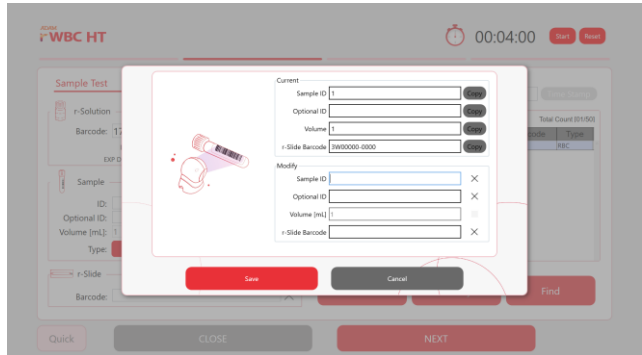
r-WBC HT

00:04:00 Start Reset

Sample Test

r-Solution

Barcode: 17

EXP D

Sample

ID:

Optional ID:

Volume [mL]: 1

Type:

r-Slide

Barcode:

Total Count (01/50)

ode Type

RBC

Find

Current

Sample ID 1 Copy

Optional ID Copy

Volume 1 Copy

r-Slide Barcode SW00000-0000 Copy

Modify

Sample ID

Optional ID

Volume [mL] 1

r-Slide Barcode

Save

Cancel

Quick

CLOSE

NEXT